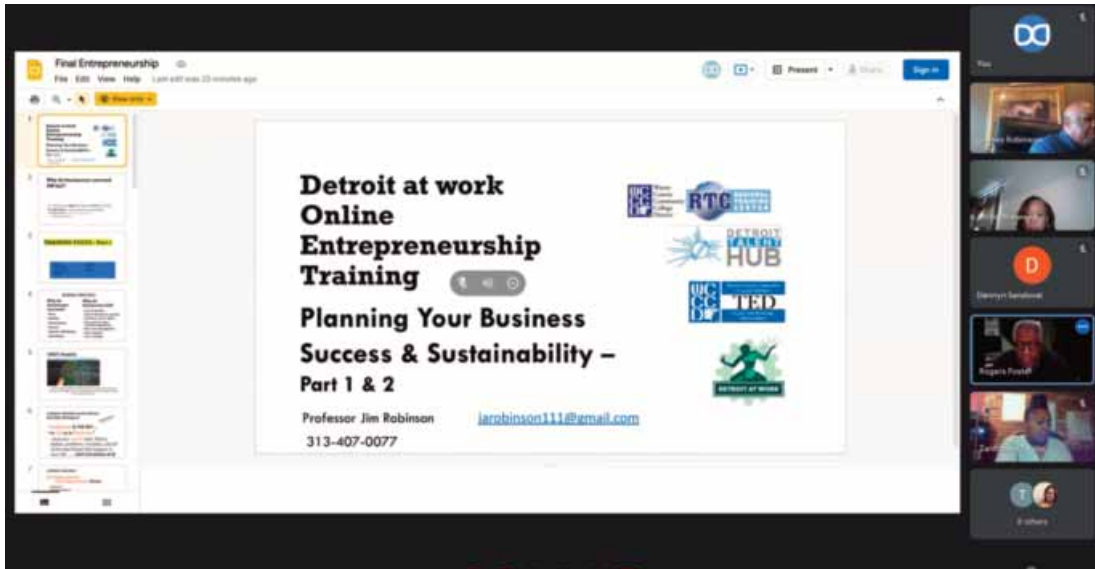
Final Entrepreneurship

File Edit View Help Last edit was 23 minutes ago

Present

Share

Sign in

Detroit at work Online Entrepreneurship Training

Planning Your Business Success & Sustainability – Part 1 & 2

Professor Jim Robinson jarobinson111@gmail.com

313-407-0077

RTC

DETROIT TALENT HUB

WCCCD

TED

DETROIT AT WORK

You

Dennyn Sandoval

D

Rogers Foster

3 others